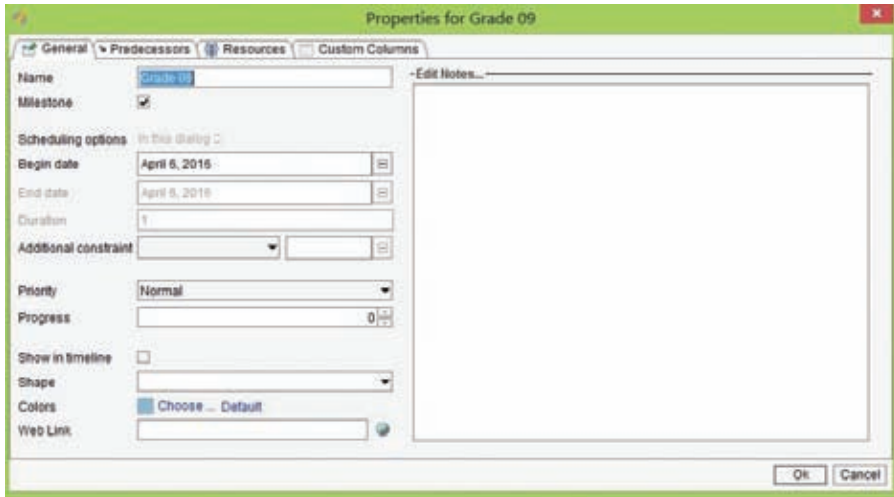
Properties for Grade 09

General | Predecessors | Resources | Custom Columns

Name Grade 09
Milestone
Scheduling options In this dialog
Begin date April 6, 2016
End date April 6, 2016
Duration 1
Additional constraint
Priority Normal
Progress 0
Show in timeline
Shape
Colors Choose ... Default
Web Link

Edit Notes...

Ok Cancel